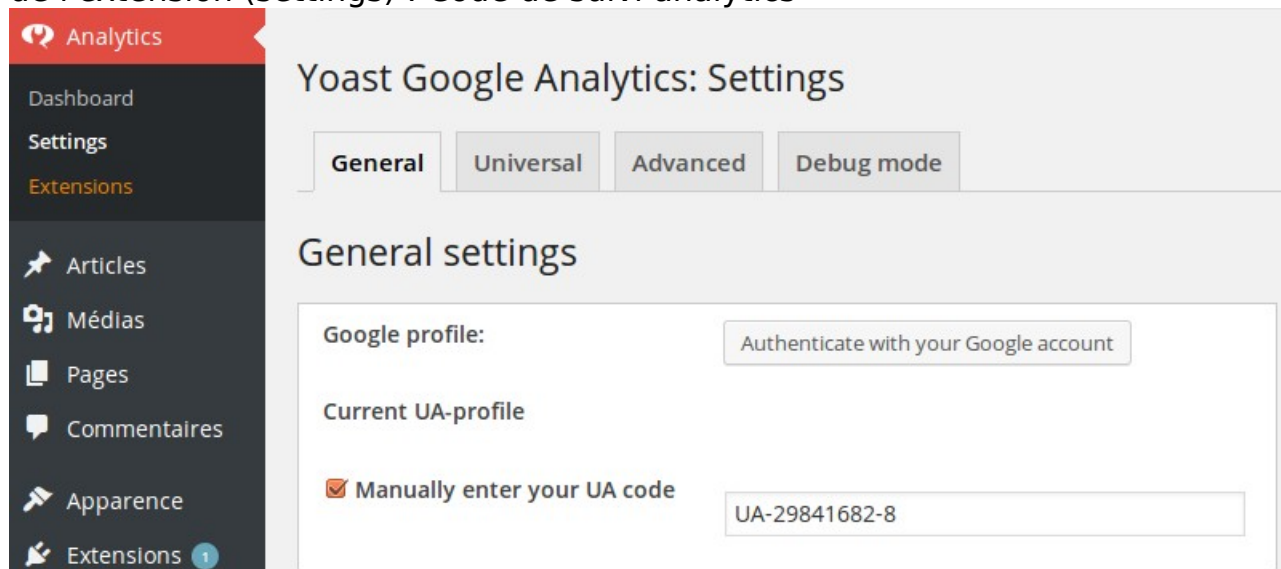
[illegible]

Analytics

Dashboard

Settings

Extensions

Articles

Médias

Pages

Commentaires

Apparence

Extensions 1

Yoast Google Analytics: Settings

General | Universal | Advanced | Debug mode

General settings

Google profile:

Authenticate with your Google account

Current UA-profile

Manually enter your UA code

UA-29841682-8